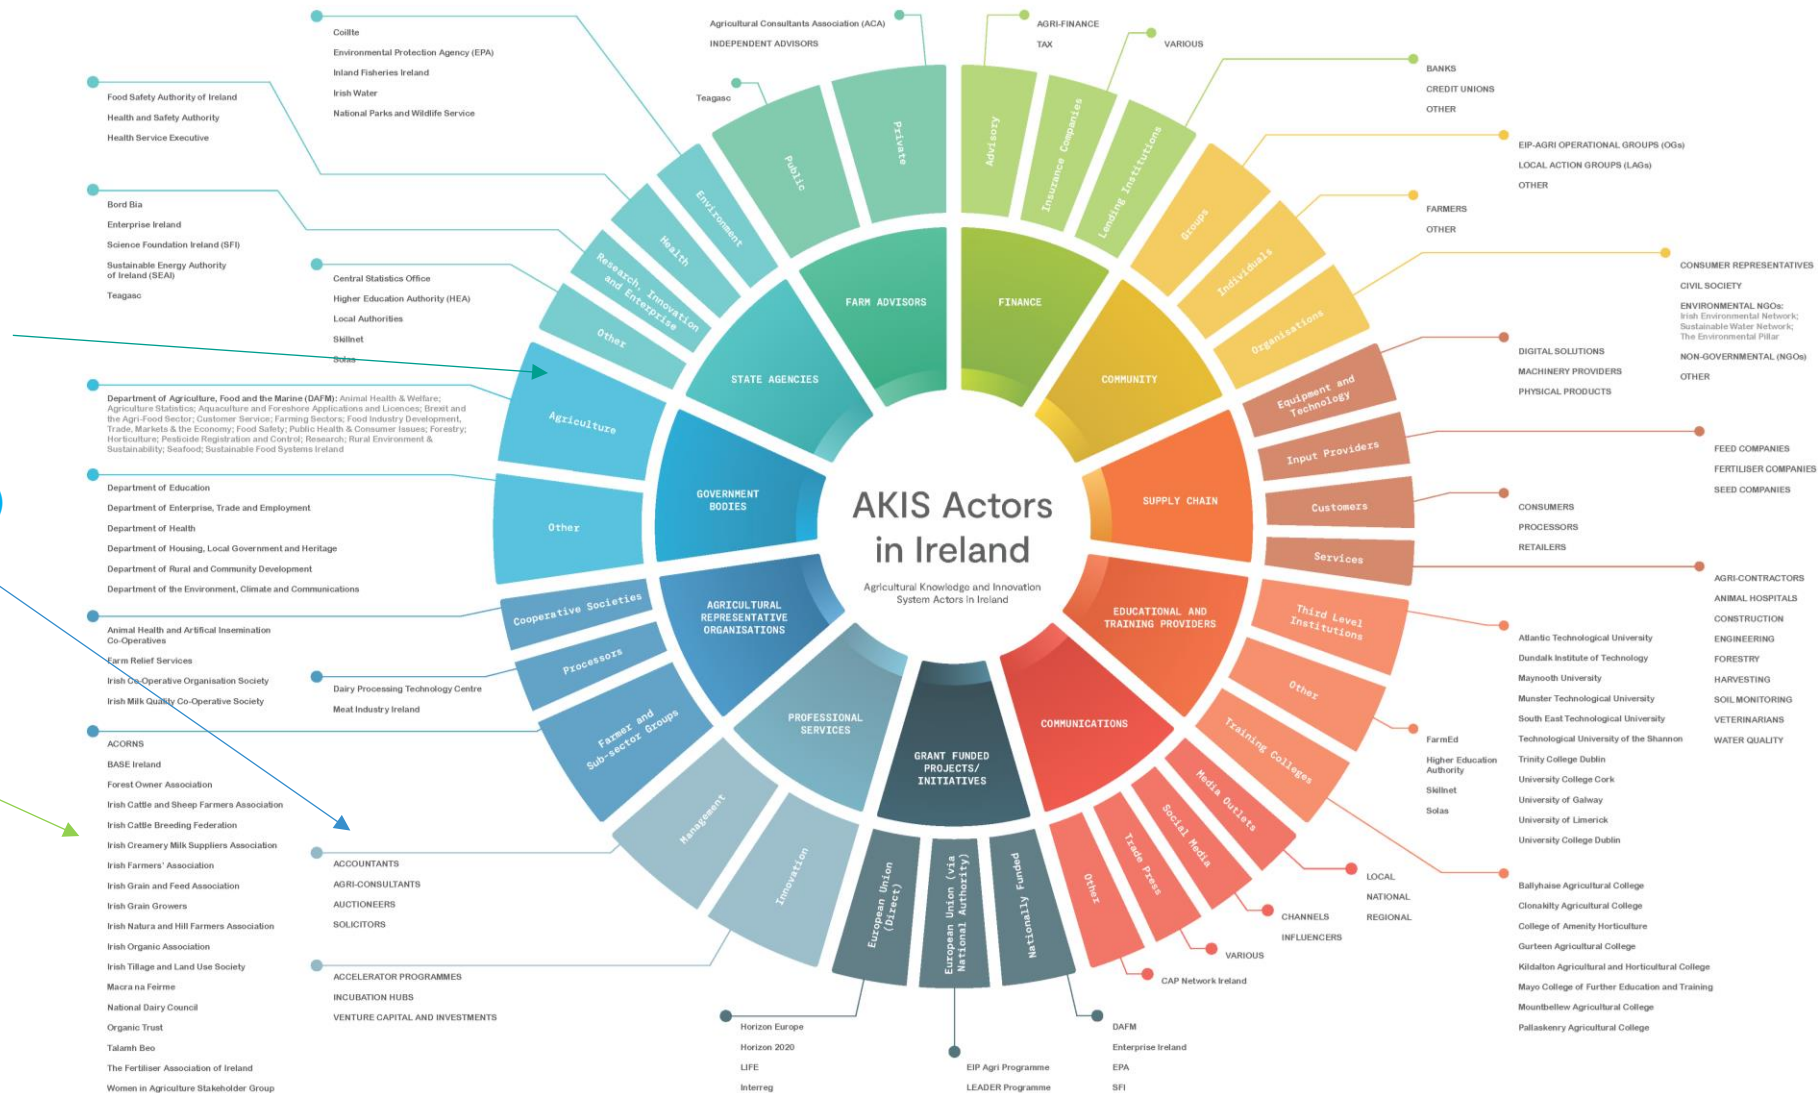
AKIS Actors in Ireland

Agricultural Knowledge and Innovation System Actors in Ireland

FARM ADVISORS
Public
Private

FINANCE
Advisory
Insurance Companies
Lending Institutions

COMMUNITY
Groups
Individuals
Organisations

SUPPLY CHAIN
Equipment and Technology
Input Providers
Customers
Services

EDUCATIONAL AND TRAINING PROVIDERS
Third Level Institutions
Other
Training Colleges

COMMUNICATIONS
Media Outlets
Social Media
Trade Press
Other

GRANT FUNDED PROJECTS/ INITIATIVES
European Union (Direct)
European Union (via National Authority)
Nationally Funded

PROFESSIONAL SERVICES
Management
Innovation

AGRICULTURAL REPRESENTATIVE ORGANISATIONS
Cooperative Societies
Processors
Farmer and Sub-sector Groups

GOVERNMENT BODIES
Agriculture
Other

STATE AGENCIES
Environment
Health
Research, Innovation and Enterprise
Other

Coillte
Environmental Protection Agency (EPA)
Inland Fisheries Ireland
Irish Water
National Parks and Wildlife Service

Food Safety Authority of Ireland
Health and Safety Authority
Health Service Executive

Bord Bia
Enterprise Ireland
Science Foundation Ireland (SFI)
Sustainable Energy Authority of Ireland (SEAI)
Teagasc

Central Statistics Office
Higher Education Authority (HEA)
Local Authorities
Skillnet
Solas

Department of Agriculture, Food and the Marine (DAFM): Animal Health & Welfare; Agriculture Statistics; Aquaculture and Foreshore Applications and Licences; Brexit and the Agri-Food Sector; Customer Service; Farming Sectors; Food Industry Development, Trade, Markets & the Economy; Food Safety; Public Health & Consumer Issues; Forestry; Horticulture; Pesticide Registration and Control; Research; Rural Environment & Sustainability; Seafood; Sustainable Food Systems Ireland

Department of Education
Department of Enterprise, Trade and Employment
Department of Health
Department of Housing, Local Government and Heritage
Department of Rural and Community Development
Department of the Environment, Climate and Communications

Animal Health and Artifical Insemination Co-Operatives
Farm Relief Services
Irish Co-Operative Organisation Society
Irish Milk Quality Co-Operative Society

Dairy Processing Technology Centre
Meat Industry Ireland

ACORNS
BASE Ireland
Forest Owner Association
Irish Cattle and Sheep Farmers Association
Irish Cattle Breeding Federation
Irish Creamery Milk Suppliers Association
Irish Farmers' Association
Irish Grain and Feed Association
Irish Grain Growers
Irish Natura and Hill Farmers Association
Irish Organic Association
Irish Tillage and Land Use Society
Macra na Feirme
National Dairy Council
Organic Trust
Talamh Beo
The Fertiliser Association of Ireland
Women in Agriculture Stakeholder Group

ACCOUNTANTS
AGRI-CONSULTANTS
AUCTIONEERS
SOLICITORS

ACCELERATOR PROGRAMMES
INCUBATION HUBS
VENTURE CAPITAL AND INVESTMENTS

Horizon Europe
Horizon 2020
LIFE
Interreg

EIP Agri Programme
LEADER Programme

DAFM
Enterprise Ireland
EPA
SFI

CAP Network Ireland
VARIOUS
CHANNELS
INFLUENCERS
LOCAL
NATIONAL
REGIONAL

Ballyhaise Agricultural College
Clonakilty Agricultural College
College of Amenity Horticulture
Gurteen Agricultural College
Kildalton Agricultural and Horticultural College
Mayo College of Further Education and Training
Mountbellew Agricultural College
Pallaskenry Agricultural College

FarmEd
Higher Education Authority
Skillnet
Solas

Atlantic Technological University
Dundalk Institute of Technology
Maynooth University
Munster Technological University
South East Technological University
Technological University of the Shannon
Trinity College Dublin
University College Cork
University of Galway
University of Limerick
University College Dublin

AGRI-CONTRACTORS
ANIMAL HOSPITALS
CONSTRUCTION
ENGINEERING
FORESTRY
HARVESTING
SOIL MONITORING
VETERINARIANS
WATER QUALITY

CONSUMERS
PROCESSORS
RETAILERS

FEED COMPANIES
FERTILISER COMPANIES
SEED COMPANIES

DIGITAL SOLUTIONS
MACHINERY PROVIDERS
PHYSICAL PRODUCTS

CONSUMER REPRESENTATIVES
CIVIL SOCIETY
ENVIRONMENTAL NGOs: Irish Environmental Network; Sustainable Water Network; The Environmental Pillar
NON-GOVERNMENTAL (NGOs)
OTHER

FARMERS
OTHER

EIP-AGRI OPERATIONAL GROUPS (OGs)
LOCAL ACTION GROUPS (LAGs)
OTHER

BANKS
CREDIT UNIONS
OTHER

AGRI-FINANCE
TAX
VARIOUS

Agricultural Consultants Association (ACA)
INDEPENDENT ADVISORS
Teagasc